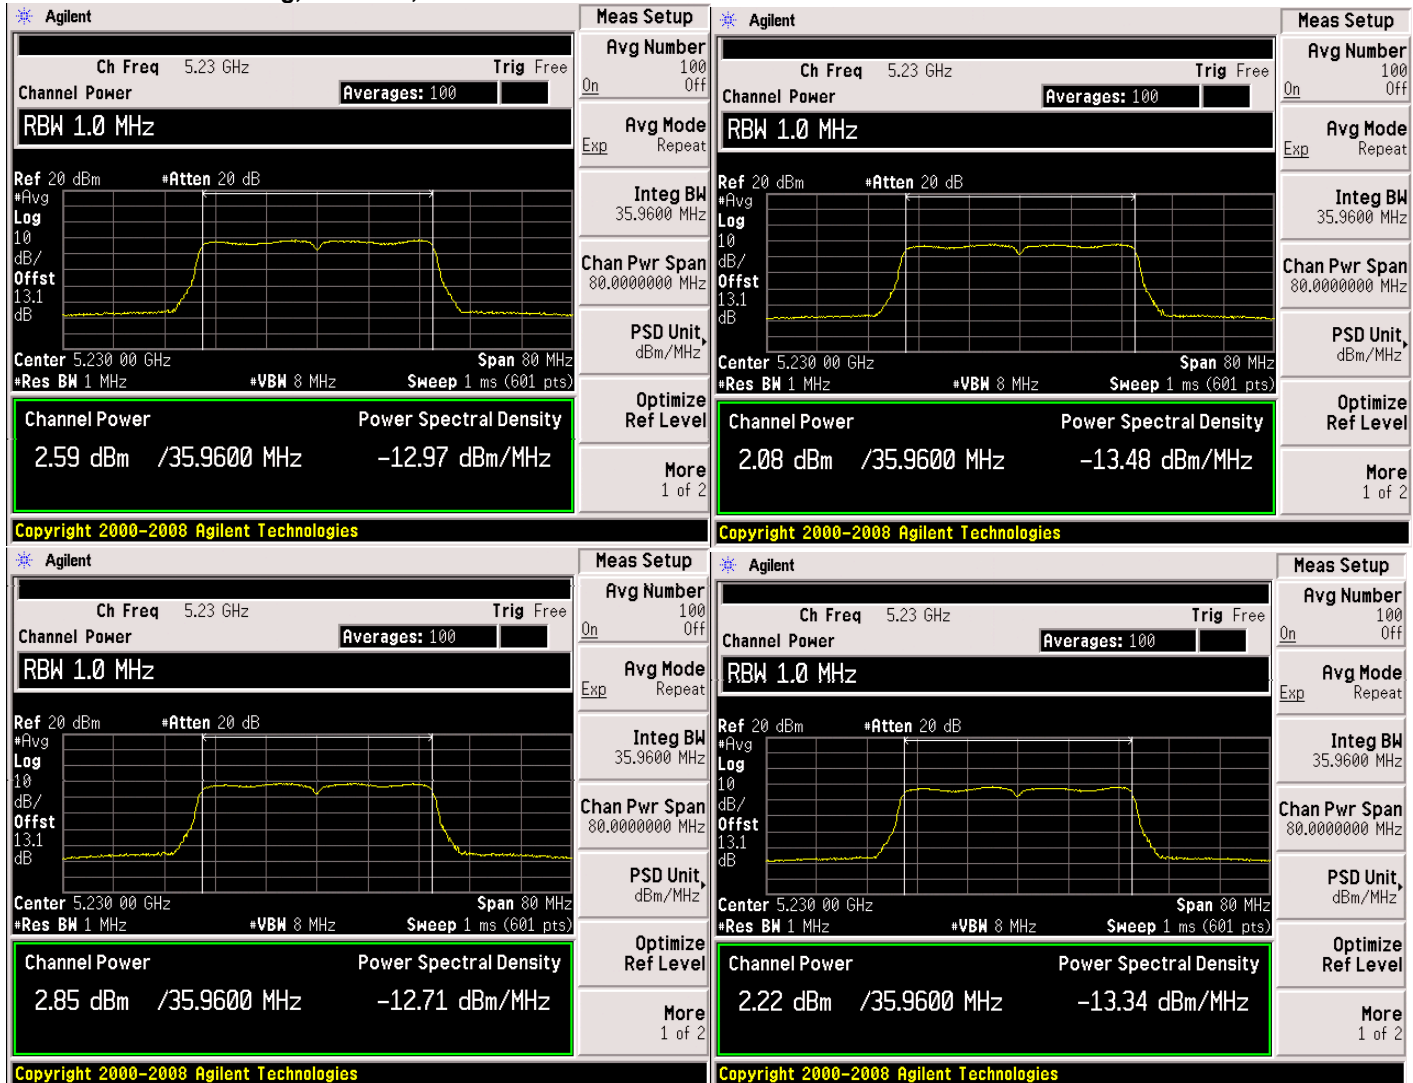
Agilent
Ch Freq 5.23 GHz Trig Free
Channel Power Averages: 100
RBW 1.0 MHz
Ref 20 dBm #Atten 20 dB
#Avg
Log
10
dB/
Offst
13.1
dB
Center 5.230 00 GHz Span 80 MHz
#Res BW 1 MHz #VBW 8 MHz Sweep 1 ms (601 pts)
Channel Power Power Spectral Density
2.59 dBm /35.9600 MHz -12.97 dBm/MHz
Copyright 2000-2008 Agilent Technologies

Meas Setup
Avg Number 100 On Off
Avg Mode Exp Repeat
Integ BW 35.9600 MHz
Chan Pwr Span 80.0000000 MHz
PSD Unit dBm/MHz
Optimize Ref Level
More 1 of 2

Agilent
Ch Freq 5.23 GHz Trig Free
Channel Power Averages: 100
RBW 1.0 MHz
Ref 20 dBm #Atten 20 dB
#Avg
Log
10
dB/
Offst
13.1
dB
Center 5.230 00 GHz Span 80 MHz
#Res BW 1 MHz #VBW 8 MHz Sweep 1 ms (601 pts)
Channel Power Power Spectral Density
2.08 dBm /35.9600 MHz -13.48 dBm/MHz
Copyright 2000-2008 Agilent Technologies

Meas Setup
Avg Number 100 On Off
Avg Mode Exp Repeat
Integ BW 35.9600 MHz
Chan Pwr Span 80.0000000 MHz
PSD Unit dBm/MHz
Optimize Ref Level
More 1 of 2

Agilent
Ch Freq 5.23 GHz Trig Free
Channel Power Averages: 100
RBW 1.0 MHz
Ref 20 dBm #Atten 20 dB
#Avg
Log
10
dB/
Offst
13.1
dB
Center 5.230 00 GHz Span 80 MHz
#Res BW 1 MHz #VBW 8 MHz Sweep 1 ms (601 pts)
Channel Power Power Spectral Density
2.85 dBm /35.9600 MHz -12.71 dBm/MHz
Copyright 2000-2008 Agilent Technologies

Meas Setup
Avg Number 100 On Off
Avg Mode Exp Repeat
Integ BW 35.9600 MHz
Chan Pwr Span 80.0000000 MHz
PSD Unit dBm/MHz
Optimize Ref Level
More 1 of 2

Agilent
Ch Freq 5.23 GHz Trig Free
Channel Power Averages: 100
RBW 1.0 MHz
Ref 20 dBm #Atten 20 dB
#Avg
Log
10
dB/
Offst
13.1
dB
Center 5.230 00 GHz Span 80 MHz
#Res BW 1 MHz #VBW 8 MHz Sweep 1 ms (601 pts)
Channel Power Power Spectral Density
2.22 dBm /35.9600 MHz -13.34 dBm/MHz
Copyright 2000-2008 Agilent Technologies

Meas Setup
Avg Number 100 On Off
Avg Mode Exp Repeat
Integ BW 35.9600 MHz
Chan Pwr Span 80.0000000 MHz
PSD Unit dBm/MHz
Optimize Ref Level
More 1 of 2